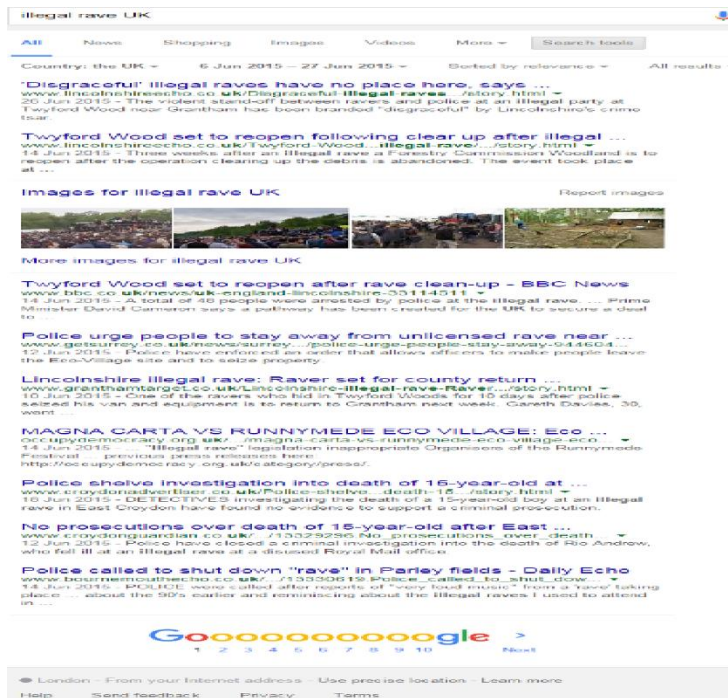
illegal rave UK

All News Shopping Images Videos More ▾ Search tools

Country: the UK ▾ 6 Jun 2015 – 27 Jun 2015 ▾ Sorted by relevance ▾ All results

"Disgraceful" illegal raves have no place here, says ...
www.lincolnshireecho.co.uk/Disgraceful-illegal-raves.../story.html ▾
26 Jun 2015 - The violent stand-off between ravers and police at an illegal party at Twyford Wood near Grantham has been branded "disgraceful" by Lincolnshire's crime tsar.

Twyford Wood set to reopen following clear up after illegal ...
www.lincolnshireecho.co.uk/Twyford-Wood...illegal-rave/.../story.html ▾
14 Jun 2015 - Three weeks after an illegal rave a Forestry Commission Woodland is to reopen after the operation clearing up the debris is abandoned. The event took place at ...

Images for illegal rave UK Report images

More images for illegal rave UK

Twyford Wood set to reopen after rave clean-up - BBC News
www.bbc.co.uk/news/uk-england-lincolnshire-33114511 ▾
14 Jun 2015 - A total of 46 people were arrested by police at the illegal rave. ... Prime Minister David Cameron says a pathway has been created for the UK to secure a deal to ...

Police urge people to stay away from unlicensed rave near ...
www.getsurrey.co.uk/news/surrey.../police-urge-people-stay-away-944604... ▾
12 Jun 2015 - Police have enforced an order that allows officers to make people leave the Eco-Village site and to seize property.

Lincolnshire illegal rave: Raver set for county return ...
www.granthamtarget.co.uk/Lincolnshire-illegal-rave-Raver.../story.html ▾
10 Jun 2015 - One of the ravers who hid in Twyford Woods for 10 days after police seized his van and equipment is to return to Grantham next week. Gareth Davies, 30, went ...

MAGNA CARTA VS RUNNYMEDE ECO VILLAGE: Eco ...
occupydemocracy.org.uk/.../magna-carta-vs-runnymede-eco-village-eco... ▾
14 Jun 2015 - "illegal rave" legislation inappropriate Organisers of the Runnymede Festival ... previous press releases here http://occupydemocracy.org.uk/category/press/.

Police shelve investigation into death of 15-year-old at ...
www.croydonadvertiser.co.uk/Police-shelve...death-15.../story.html ▾
16 Jun 2015 - DETECTIVES investigating the death of a 15-year-old boy at an illegal rave in East Croydon have found no evidence to support a criminal prosecution.

No prosecutions over death of 15-year-old after East ...
www.croydonguardian.co.uk/.../13329296.No_prosecutions_over_death... ▾
12 Jun 2015 - Police have closed a criminal investigation into the death of Rio Andrew, who fell ill at an illegal rave at a disused Royal Mail office.

Police called to shut down "rave" in Parley fields - Daily Echo
www.bournemouthecho.co.uk/.../13330819.Police_called_to_shut_dow... ▾
11 Jun 2015 - POLICE were called after reports of "very loud music" from a 'rave' taking place ... about the 90's earlier and reminiscing about the illegal raves I used to attend in ...

Goooooooooogle >
1 2 3 4 5 6 7 8 9 10 Next

● London - From your Internet address - Use precise location - Learn more

Help Send feedback Privacy Terms